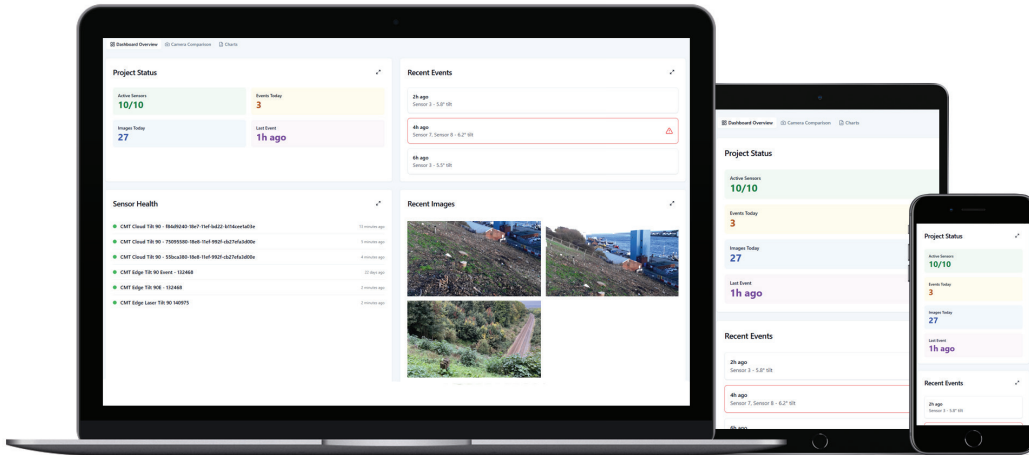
Dashboard Overview Camera Comparison Charts

Project Status

Active Sensors
10/10

Events Today
3

Images Today
27

Last Event
1h ago

Recent Events

2h ago
Sensor 3 - 5.8° tilt

4h ago
Sensor 7, Sensor 8 - 6.2° tilt

6h ago
Sensor 3 - 5.5° tilt

Sensor Health

CMT Cloud Tilt 90 - f84d9240-18e7-11ef-bd22-b114cee1a03e 13 minutes ago
CMT Cloud Tilt 90 - 75095580-18e8-11ef-992f-cb27efa3d00e 3 minutes ago
CMT Cloud Tilt 90 - 55bca380-18e8-11ef-992f-cb27efa3d00e 4 minutes ago
CMT Edge Tilt 90 Event - 132468 22 days ago
CMT Edge Tilt 90E - 132468 2 minutes ago
CMT Edge Laser Tilt 90 140975 2 minutes ago

Recent Images

Dashboard Overview Camera Comparison Charts

Project Status

Active Sensors
10/10

Events Today
3

Images Today
27

Last Event
1h ago

Recent Events

2h ago
Sensor 3 - 5.8° tilt

4h ago
Sensor 7, Sensor 8 - 6.2° tilt

6h ago

Project Status

Active Sensors
10/10

Events Today
3

Images Today
27

Last Event
1h ago

Recent Events

2h ago
Sensor 3 - 5.8° tilt